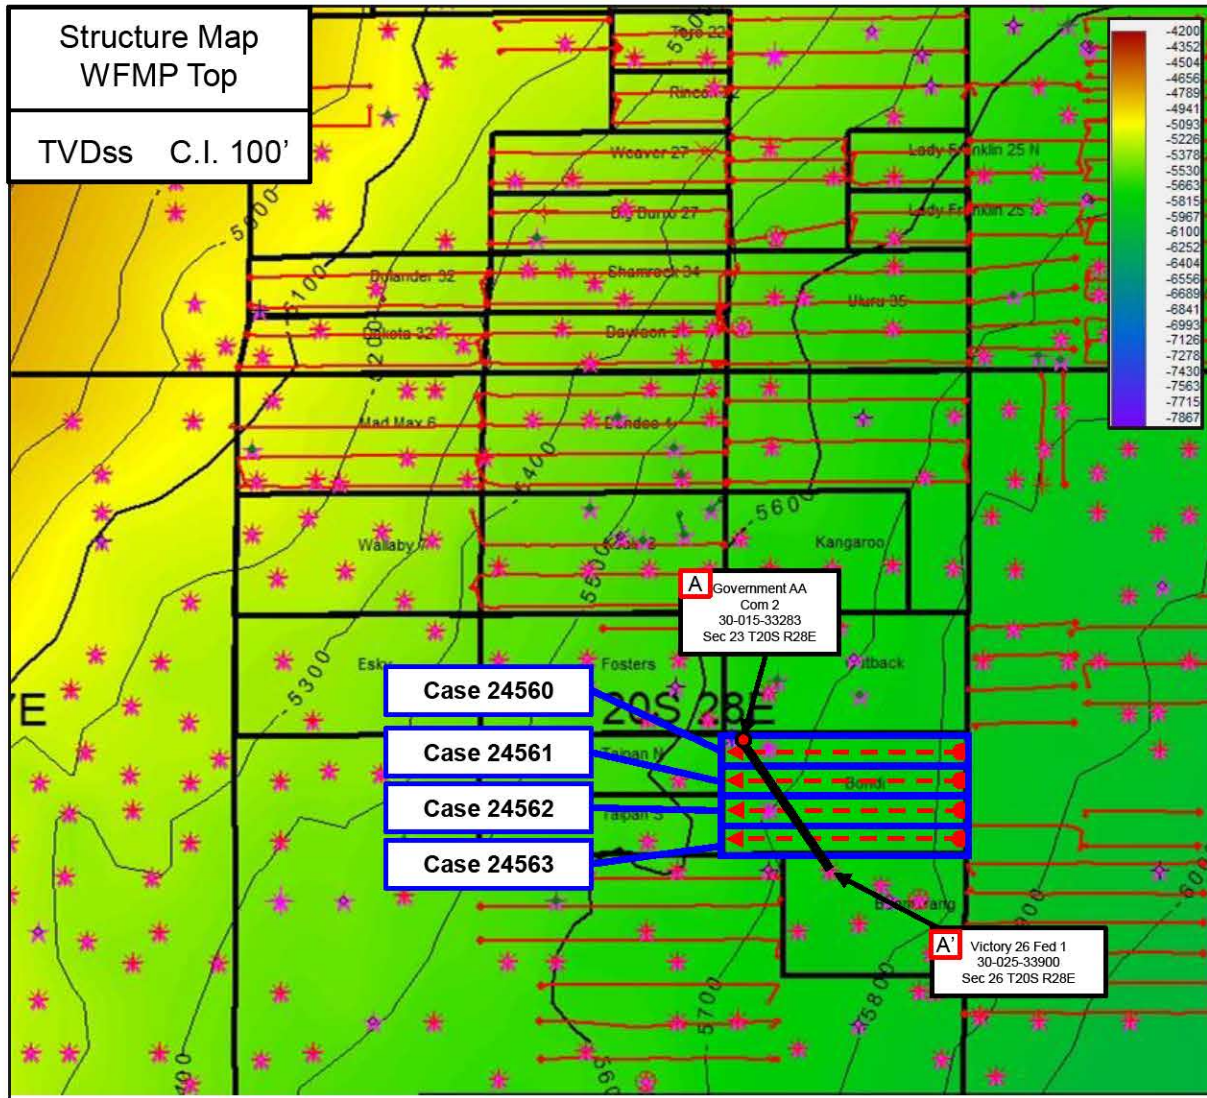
Structure Map
WFMP Top

TVDss C.I. 100'

-4200
-4352
-4504
-4656
-4789
-4941
-5093
-5226
-5378
-5530
-5663
-5815
-5967
-6100
-6252
-6404
-6556
-6689
-6841
-6993
-7126
-7278
-7430
-7563
-7715
-7867

Tejo 22
Rincon
Weaver 27
Lady Franklin 25 N
Big Burro 27
Lady Franklin 25
Bolander 32
Shamrock 34
Uluru 35
Dakota 32
Dawson
Mad Max 6
Dundee
Wallaby
Kangaroo
Koala
Esk
Fosters
Outback
Taipan N
Bondi
Taipan S
Boomerang

-5000
-5100
-5200
-5300
-5400
-5500
-5600
-5700
-5800
-5900
-6000
-400

20S 28E

A Government AA Com 2 30-015-33283 Sec 23 T20S R28E

A' Victory 26 Fed 1 30-025-33900 Sec 26 T20S R28E

Case 24560
Case 24561
Case 24562
Case 24563